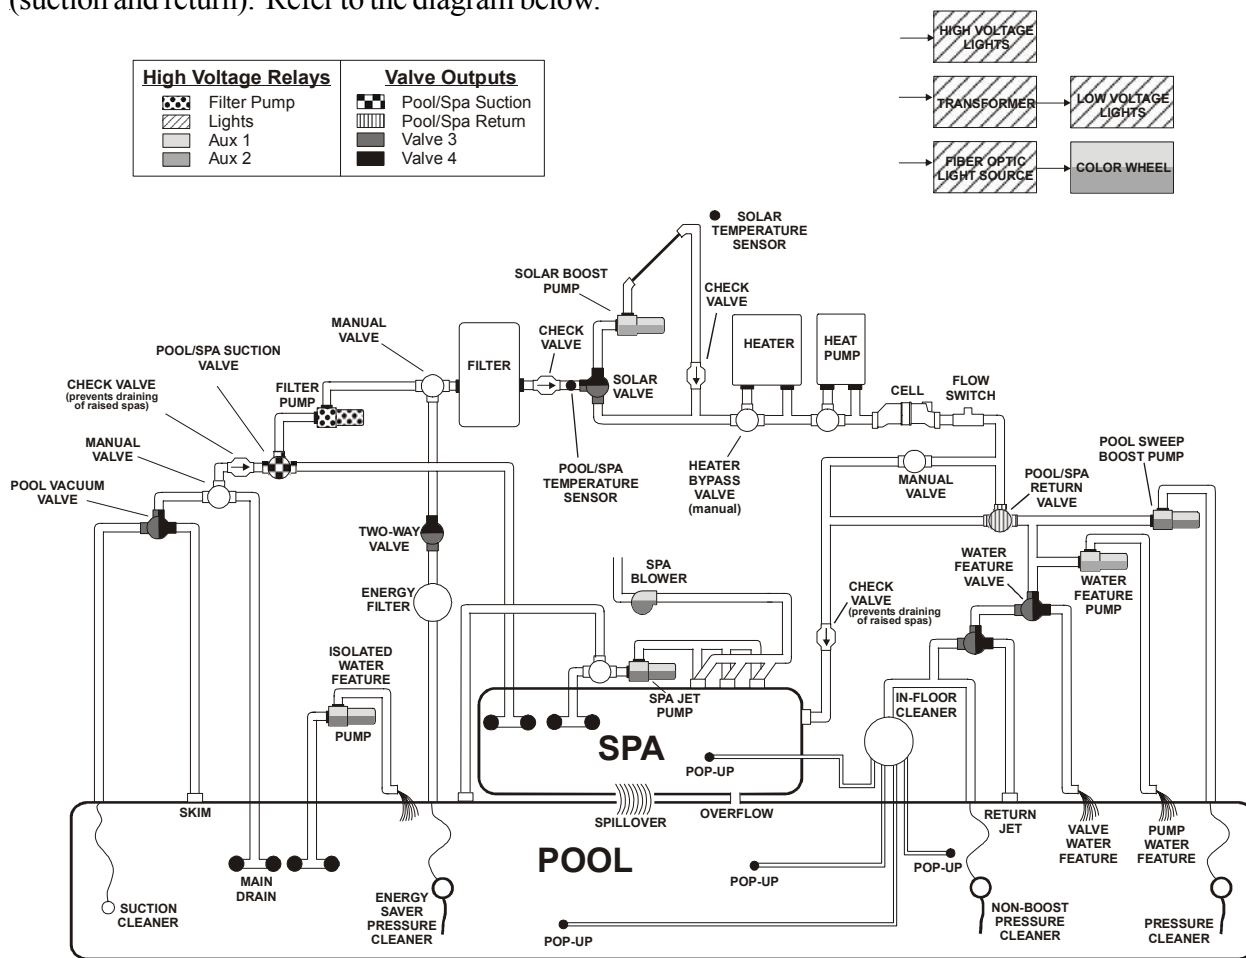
(suction and return). Refer to the diagram below.

HIGH VOLTAGE LIGHTS

TRANSFORMER

LOW VOLTAGE LIGHTS

FIBER OPTIC LIGHT SOURCE

COLOR WHEEL

| High Voltage Relays | Valve Outputs |
|---|---|
| Filter Pump | Pool/Spa Suction |
| Lights | Pool/Spa Return |
| Aux 1 | Valve 3 |
| Aux 2 | Valve 4 |

SOLAR TEMPERATURE SENSOR

SOLAR BOOST PUMP

CHECK VALVE

MANUAL VALVE

CHECK VALVE

HEATER

HEAT PUMP

POOL/SPA SUCTION VALVE

FILTER

SOLAR VALVE

CHECK VALVE (prevents draining of raised spas)

FILTER PUMP

CELL

FLOW SWITCH

MANUAL VALVE

POOL/SPA TEMPERATURE SENSOR

HEATER BYPASS VALVE (manual)

POOL SWEEP BOOST PUMP

POOL VACUUM VALVE

MANUAL VALVE

POOL/SPA RETURN VALVE

TWO-WAY VALVE

WATER FEATURE VALVE

WATER FEATURE PUMP

SPA BLOWER

ENERGY FILTER

CHECK VALVE (prevents draining of raised spas)

ISOLATED WATER FEATURE

PUMP

SPA JET PUMP

IN-FLOOR CLEANER

SPA

POP-UP

SKIM

SPILLOVER

OVERFLOW

RETURN JET

VALVE WATER FEATURE

PUMP WATER FEATURE

POOL

MAIN DRAIN

POP-UP

POP-UP

SUCTION CLEANER

ENERGY SAVER PRESSURE CLEANER

NON-BOOST PRESSURE CLEANER

PRESSURE CLEANER

POP-UP